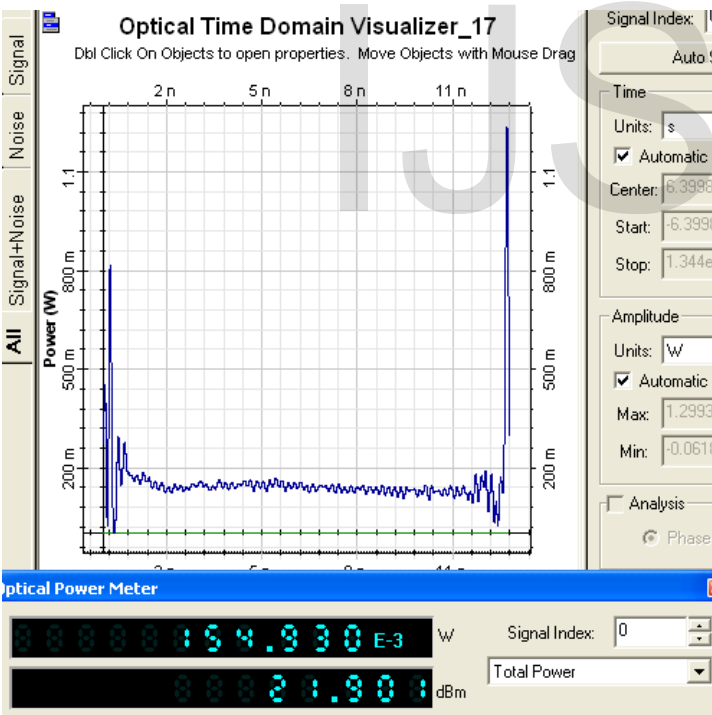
Signal
Noise
Signal+Noise
All

Optical Time Domain Visualizer_17
Dbl Click On Objects to open properties. Move Objects with Mouse Drag

2 n 5 n 8 n 11 n

Power (W)
1.1
800 m
500 m
200 m

1.1
800 m
500 m
200 m

IJS

Signal Index: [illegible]
Auto S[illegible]
Time
Units: s
Automatic
Center: 6.3998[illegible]
Start: -6.3998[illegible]
Stop: 1.344e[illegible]
Amplitude
Units: W
Automatic
Max: 1.2993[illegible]
Min: -0.0618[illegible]
Analysis
Phase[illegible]

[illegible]ptical Power Meter
154.930 E-3 W
21.901 dBm
Signal Index: 0
Total Power